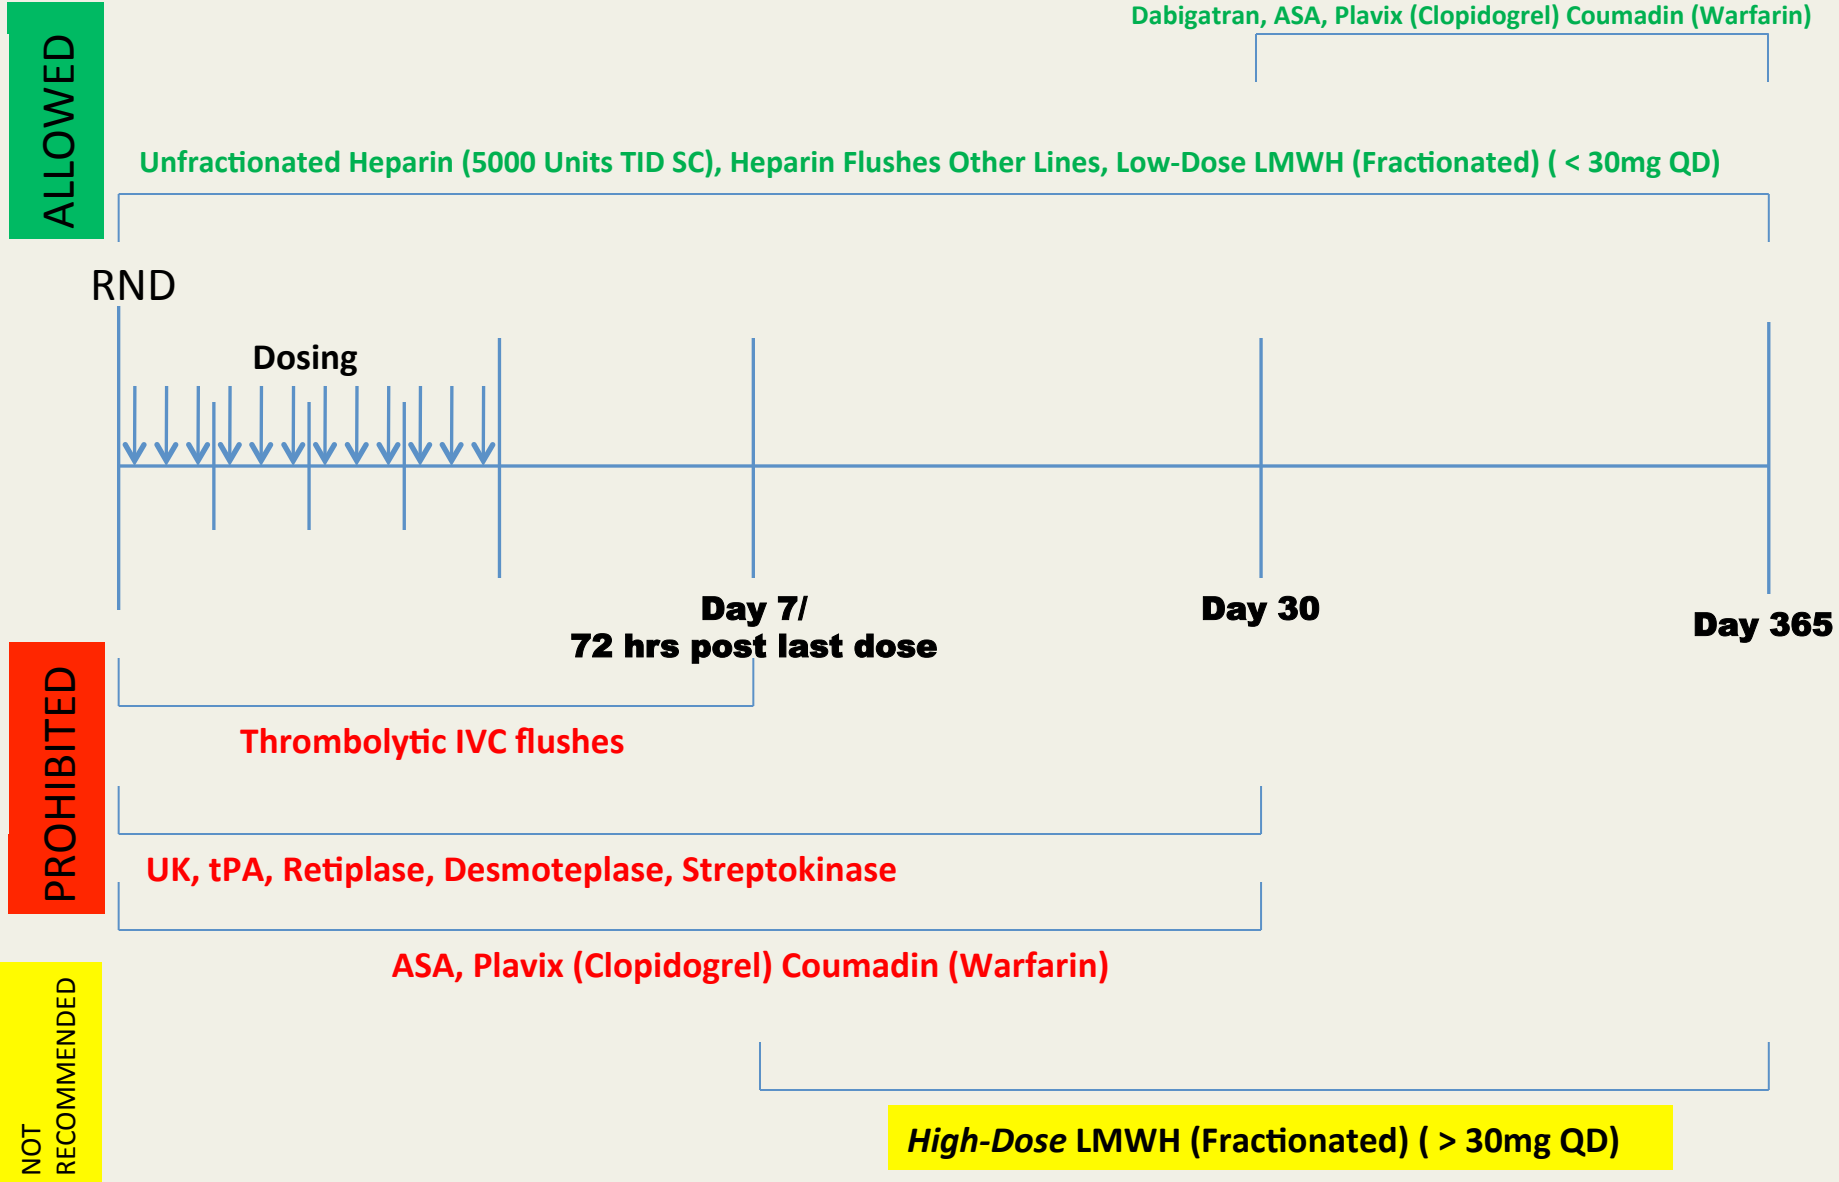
ALLOWED

Dabigatran, ASA, Plavix (Clopidogrel) Coumadin (Warfarin)

Unfractionated Heparin (5000 Units TID SC), Heparin Flushes Other Lines, Low-Dose LMWH (Fractionated) ( < 30mg QD)

RND

Dosing

Day 7/
72 hrs post last dose

Day 30

Day 365

PROHIBITED

Thrombolytic IVC flushes

UK, tPA, Retiplase, Desmoteplase, Streptokinase

ASA, Plavix (Clopidogrel) Coumadin (Warfarin)

NOT RECOMMENDED

*High-Dose* LMWH (Fractionated) ( > 30mg QD)